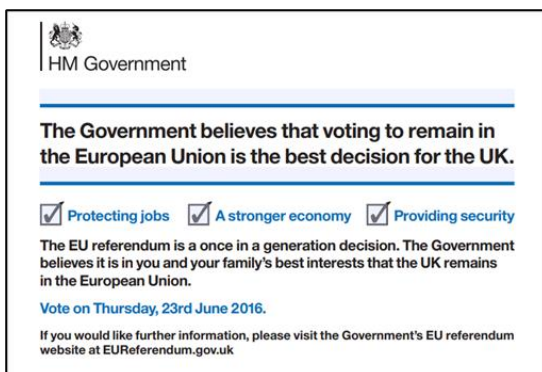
HM Government

The Government believes that voting to remain in the European Union is the best decision for the UK.

Protecting jobs A stronger economy Providing security

The EU referendum is a once in a generation decision. The Government believes it is in you and your family's best interests that the UK remains in the European Union.

Vote on Thursday, 23rd June 2016.

If you would like further information, please visit the Government's EU referendum website at EUReferendum.gov.uk